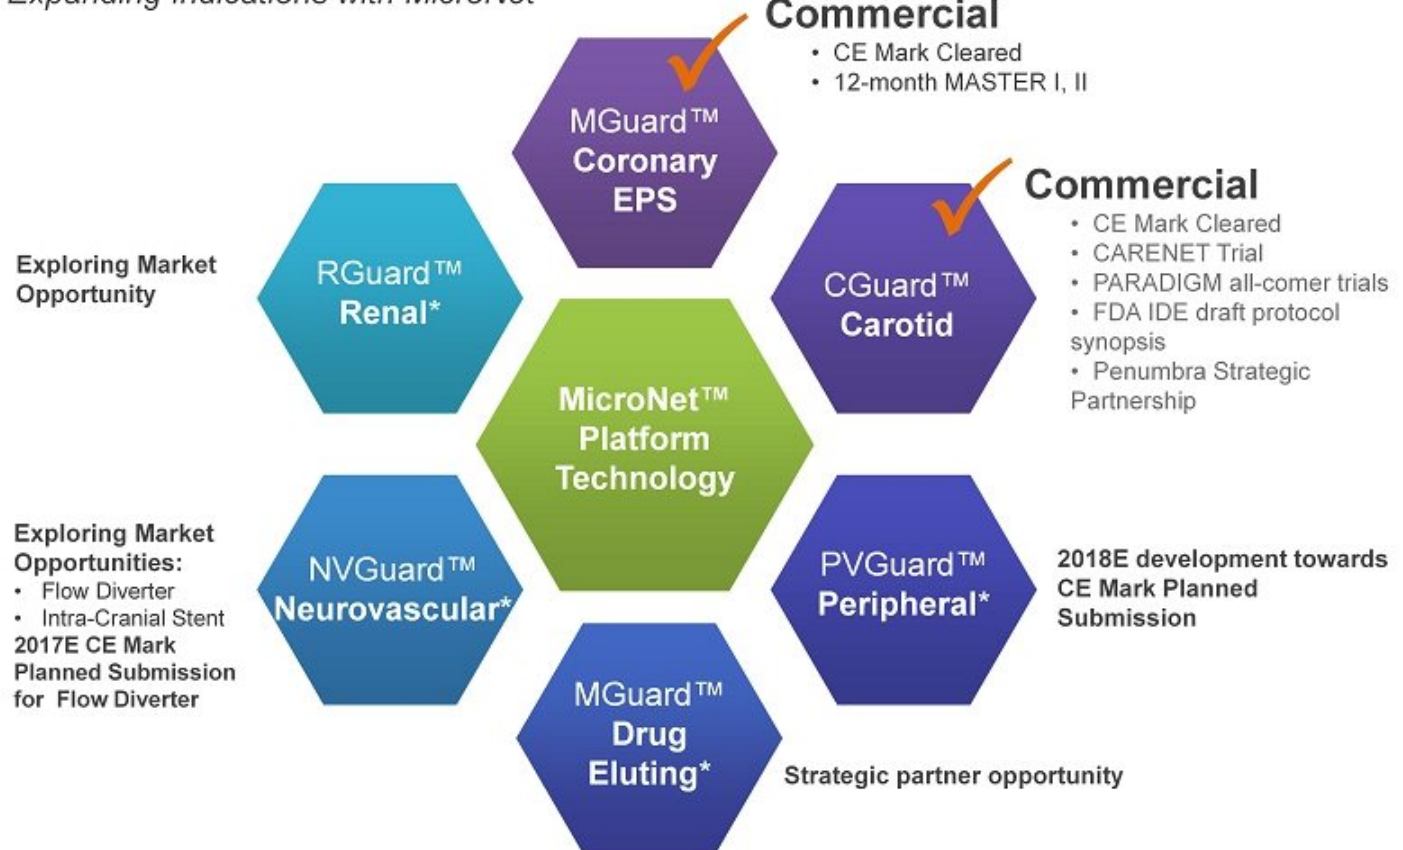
Expanding Indications with MicroNet

Commercial
• CE Mark Cleared
• 12-month MASTER I, II

MGuard™ Coronary EPS

Commercial
• CE Mark Cleared
• CARENET Trial
• PARADIGM all-comer trials
• FDA IDE draft protocol synopsis
• Penumbra Strategic Partnership

Exploring Market Opportunity

RGuard™ Renal*

CGuard™ Carotid

MicroNet™ Platform Technology

Exploring Market Opportunities:
• Flow Diverter
• Intra-Cranial Stent
2017E CE Mark Planned Submission for Flow Diverter

NVGuard™ Neurovascular*

PVGuard™ Peripheral*

2018E development towards CE Mark Planned Submission

MGuard™ Drug Eluting*

Strategic partner opportunity